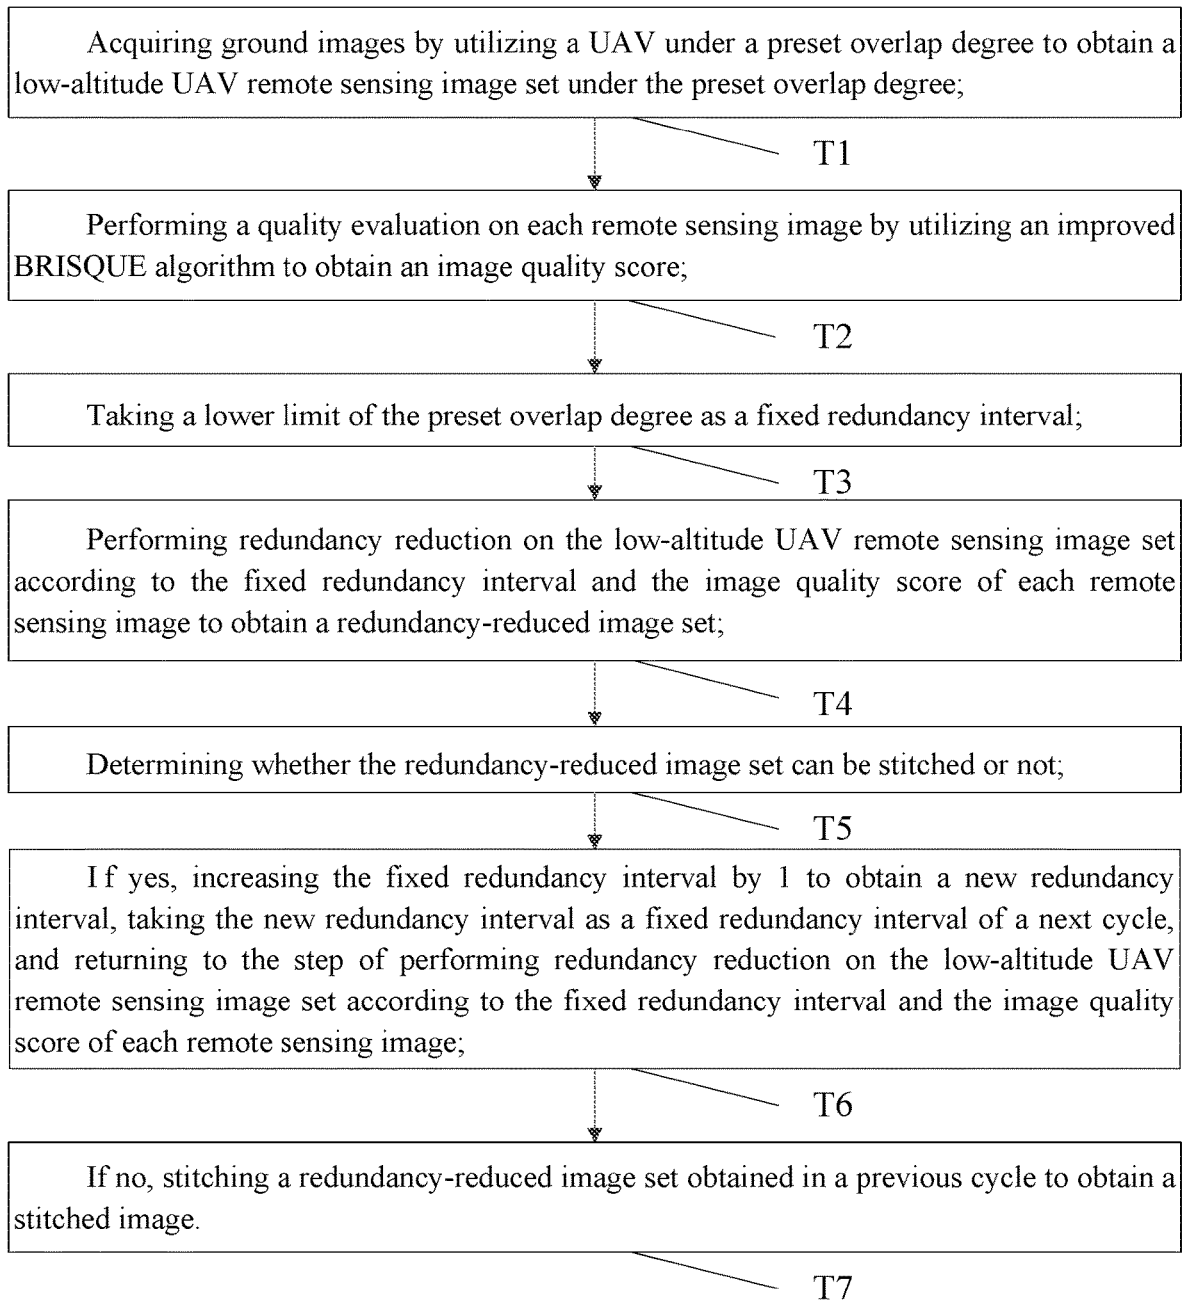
Acquiring ground images by utilizing a UAV under a preset overlap degree to obtain a low-altitude UAV remote sensing image set under the preset overlap degree;

T1

Performing a quality evaluation on each remote sensing image by utilizing an improved BRISQUE algorithm to obtain an image quality score;

T2

Taking a lower limit of the preset overlap degree as a fixed redundancy interval;

T3

Performing redundancy reduction on the low-altitude UAV remote sensing image set according to the fixed redundancy interval and the image quality score of each remote sensing image to obtain a redundancy-reduced image set;

T4

Determining whether the redundancy-reduced image set can be stitched or not;

T5

If yes, increasing the fixed redundancy interval by 1 to obtain a new redundancy interval, taking the new redundancy interval as a fixed redundancy interval of a next cycle, and returning to the step of performing redundancy reduction on the low-altitude UAV remote sensing image set according to the fixed redundancy interval and the image quality score of each remote sensing image;

T6

If no, stitching a redundancy-reduced image set obtained in a previous cycle to obtain a stitched image.

T7